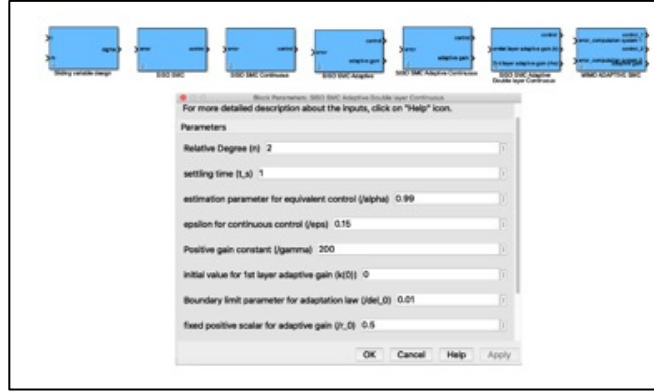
sigma
Sliding variable design
error control
SISO SMC
error control
SISO SMC Continuous
error control
adaptive gain
SISO SMC Adaptive
error control
adaptive gain
SISO SMC Adaptive Continuous
error control
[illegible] layer adaptive gain (k)
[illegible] layer adaptive gain (rho)
SISO SMC Adaptive Double layer Continuous
error_computation system 1 control_1
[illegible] control_2
error_computation system 2 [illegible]
MIMO ADAPTIVE SMC

Block Parameters: SISO SMC Adaptive Double layer Continuous
For more detailed description about the inputs, click on "Help" icon.

Parameters

Relative Degree (n) 2

settling time (t_s) 1

estimation parameter for equivalent control (/alpha) 0.99

epsilon for continuous control (/eps) 0.15

Positive gain constant (/gamma) 200

initial value for 1st layer adaptive gain (k(0)) 0

Boundary limit parameter for adaptation law (/del_0) 0.01

fixed positive scalar for adaptive gain (/r_0) 0.5

OK Cancel Help Apply